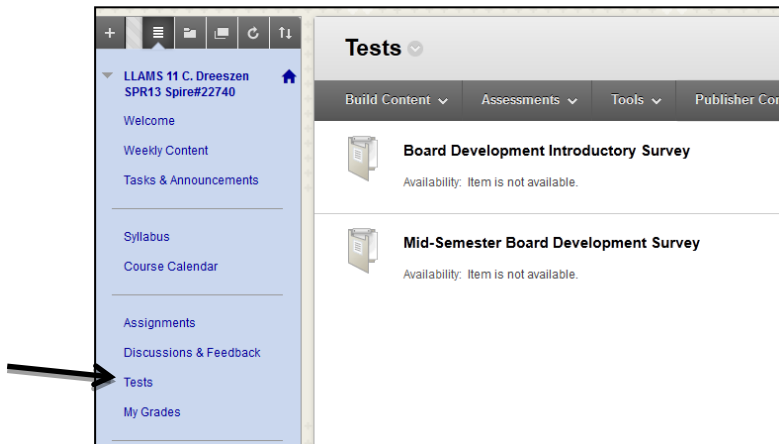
+

LLAMS 11 C. Dreeszen SPR13 Spire#22740

Welcome

Weekly Content

Tasks & Announcements

Syllabus

Course Calendar

Assignments

Discussions & Feedback

Tests

My Grades

Tests

Build Content
Assessments
Tools
Publisher Co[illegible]

Board Development Introductory Survey

Availability: Item is not available.

Mid-Semester Board Development Survey

Availability: Item is not available.